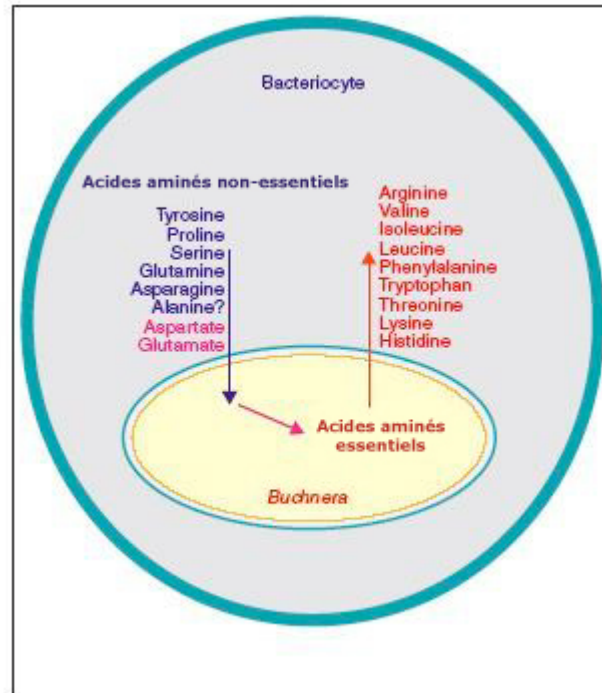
Bacteriocyte

Acides aminés non-essentiels

Tyrosine
Proline
Serine
Glutamine
Asparagine
Alanine?
Aspartate
Glutamate

Arginine
Valine
Isoleucine
Leucine
Phenylalanine
Tryptophan
Threonine
Lysine
Histidine

Acides aminés essentiels

Buchnera